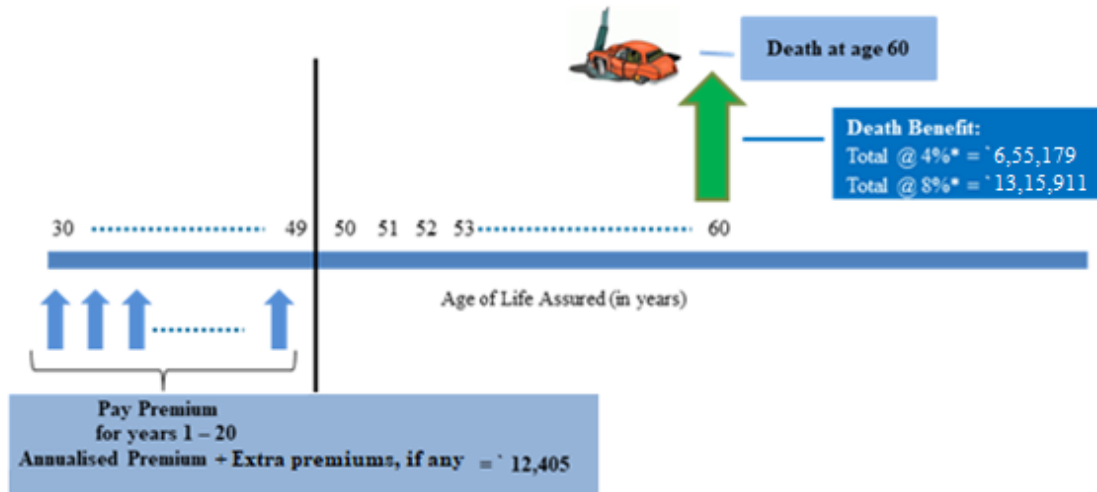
Death at age 60

Death Benefit:
Total @ 4%* = ` 6,55,179
Total @ 8%* = ` 13,15,911

30 49 50 51 52 53 60

Age of Life Assured (in years)

Pay Premium
for years 1 – 20
Annualised Premium + Extra premiums, if any = ` 12,405